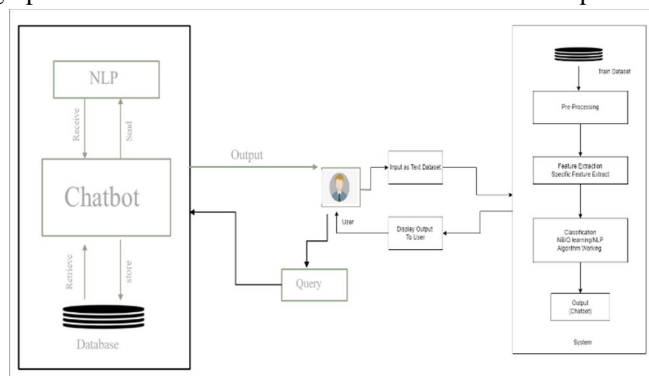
NLP

Receive

Send

Chatbot

Retrieve

store

Database

Output

User

Input as Text Dataset

Display Output To User

Query

Train Dataset

Pre-Processing

Feature Extraction Specific Feature Extract

Classification NB/Q learning/NLP Algorithm Working

Output (Chatbot)

System